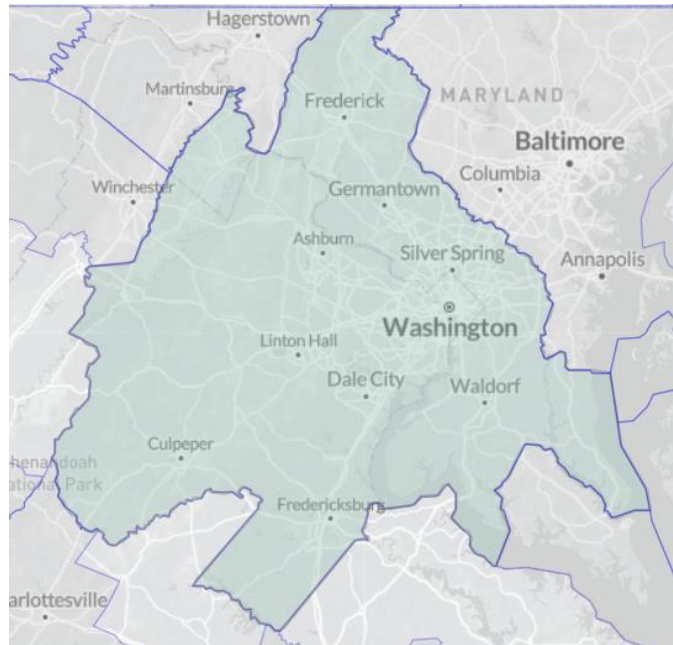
Hagerstown
Martinsburg
Frederick
MARYLAND
Baltimore
Columbia
Winchester
Germantown
Ashburn
Silver Spring
Annapolis
Washington
Linton Hall
Dale City
Waldorf
Culpeper
henandoah
ational Park
Fredericksburg
arlottesville